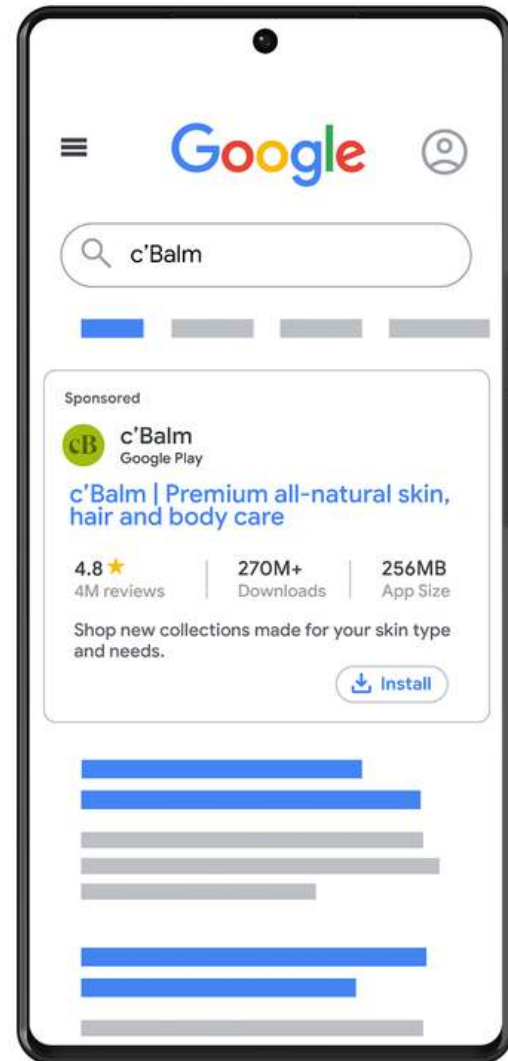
Google

c'Balm

Sponsored

cB c'Balm
Google Play

c'Balm | Premium all-natural skin, hair and body care

4.8 ★
4M reviews

270M+
Downloads

256MB
App Size

Shop new collections made for your skin type and needs.

Install